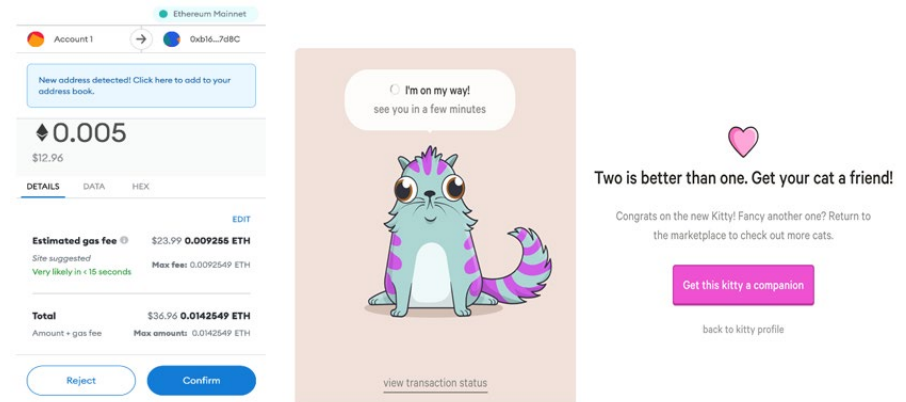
Ethereum Mainnet

Account 1

0xb16...7d8C

New address detected! Click here to add to your address book.

0.005

$12.96

DETAILS DATA HEX

EDIT

Estimated gas fee $23.99 0.009255 ETH

Site suggested

Very likely in < 15 seconds

Max fee: 0.0092549 ETH

Total $36.96 0.0142549 ETH

Amount + gas fee

Max amount: 0.0142549 ETH

Reject

Confirm

I'm on my way!

see you in a few minutes

view transaction status

Two is better than one. Get your cat a friend!

Congrats on the new Kitty! Fancy another one? Return to the marketplace to check out more cats.

Get this kitty a companion

back to kitty profile